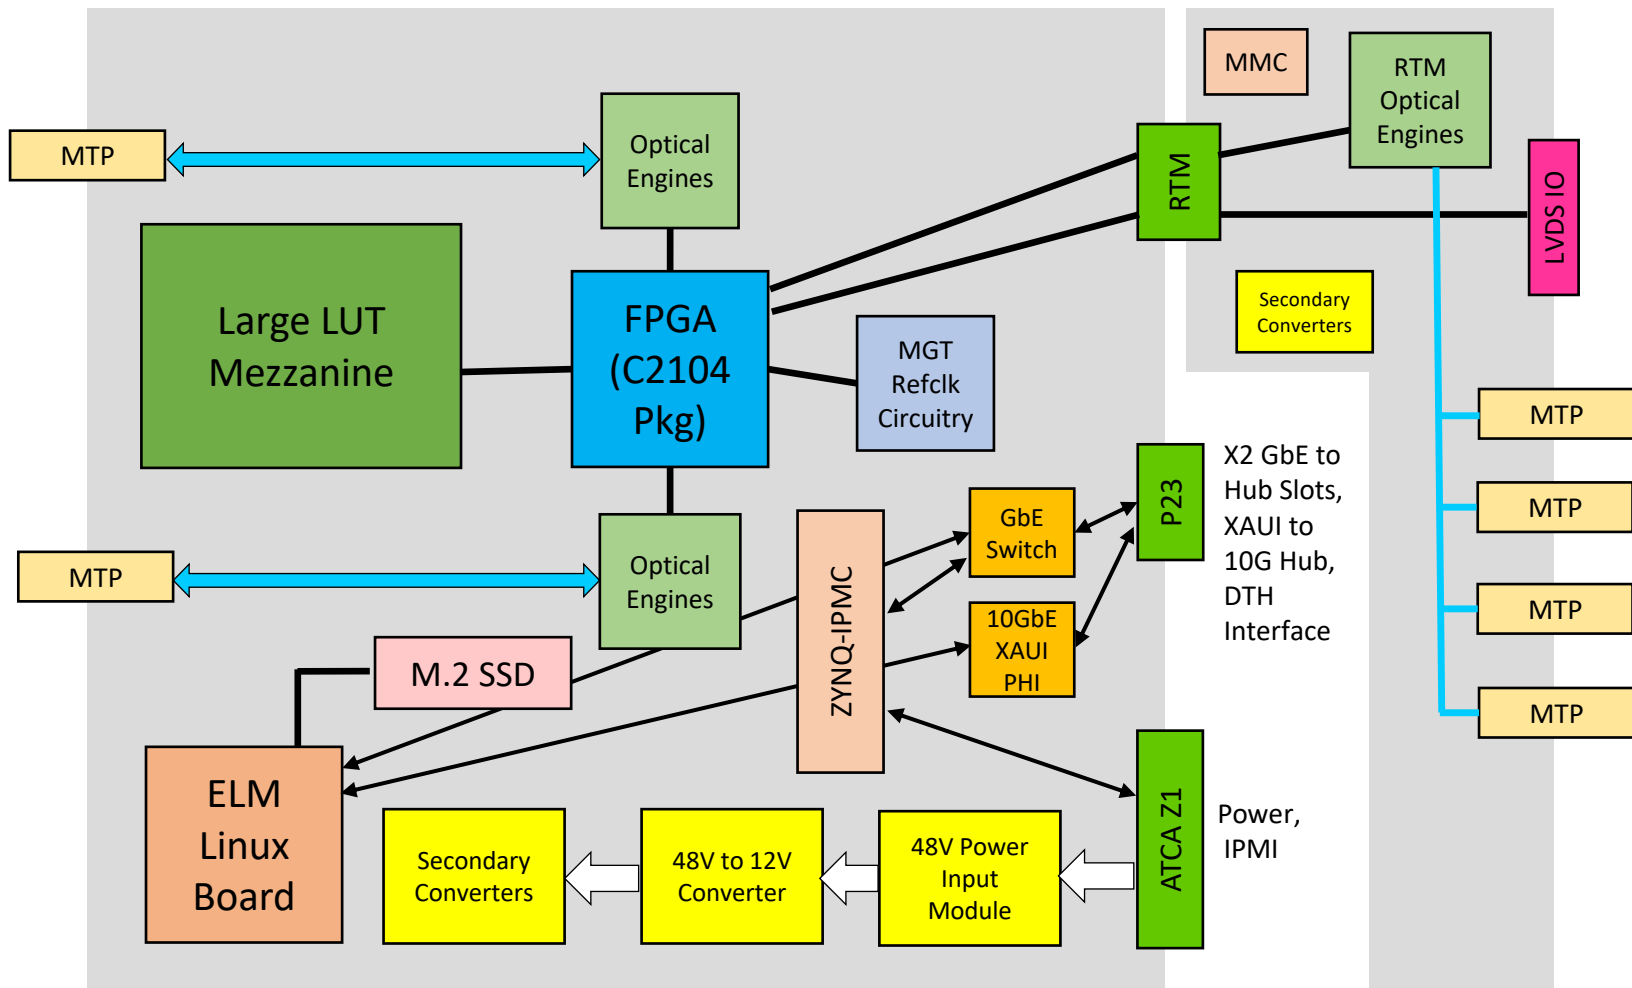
MMC

RTM Optical Engines

MTP

Optical Engines

RTM

LVDS IO

Large LUT Mezzanine

FPGA (C2104 Pkg)

MGT Refclk Circuitry

Secondary Converters

MTP

MTP

GbE Switch

P23

X2 GbE to Hub Slots, XAUI to 10G Hub, DTH Interface

MTP

Optical Engines

ZYNQ-IPMC

MTP

10GbE XAUI PHI

M.2 SSD

MTP

ELM Linux Board

ATCA Z1

Power, IPMI

Secondary Converters

48V to 12V Converter

48V Power Input Module